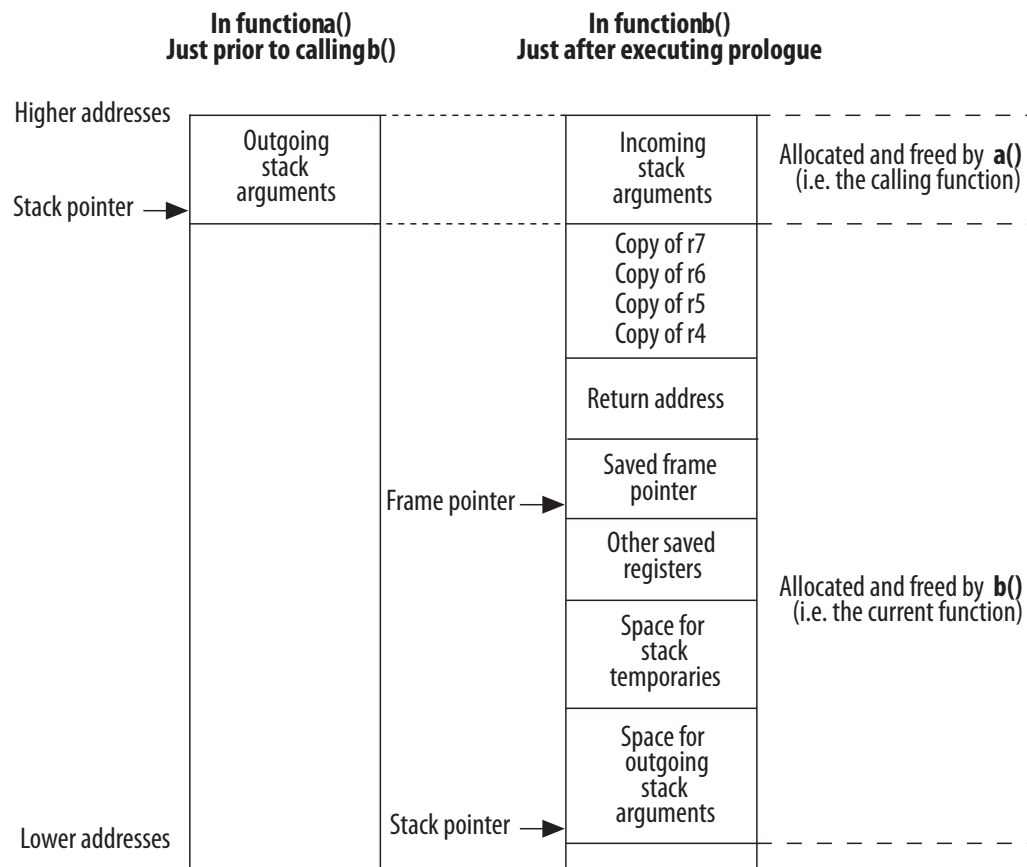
In functiona()
Just prior to callingb()

In functionb()
Just after executing prologue

Higher addresses

Outgoing stack arguments

Stack pointer

Incoming stack arguments

Allocated and freed by **a()** (i.e. the calling function)

Copy of r7
Copy of r6
Copy of r5
Copy of r4

Return address

Saved frame pointer

Frame pointer

Other saved registers

Allocated and freed by **b()** (i.e. the current function)

Space for stack temporaries

Space for outgoing stack arguments

Stack pointer

Lower addresses